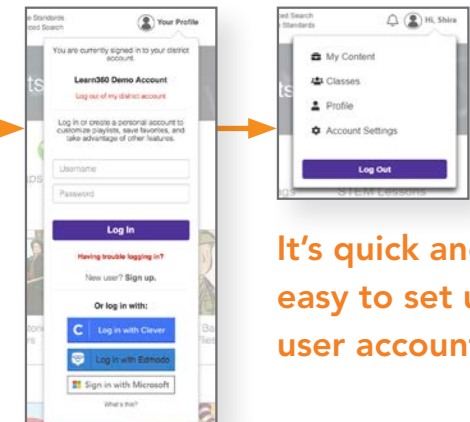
e Standards
ced Search

Your Profile

You are currently signed in to your district account.

Learn360 Demo Account

Log out of my district account

Log in or create a personal account to customize playlists, save favorites, and take advantage of other features.

Username

Password

Log In

Having trouble logging in?

New user? Sign up.

Or log in with:

Log in with Clever

Log in with Edmodo

Sign in with Microsoft

What's this?

ed Search
Standards

Hi, Shira

My Content

Classes

Profile

Account Settings

Log Out

STEM Lessons

It's quick anc
easy to set u
user accoun